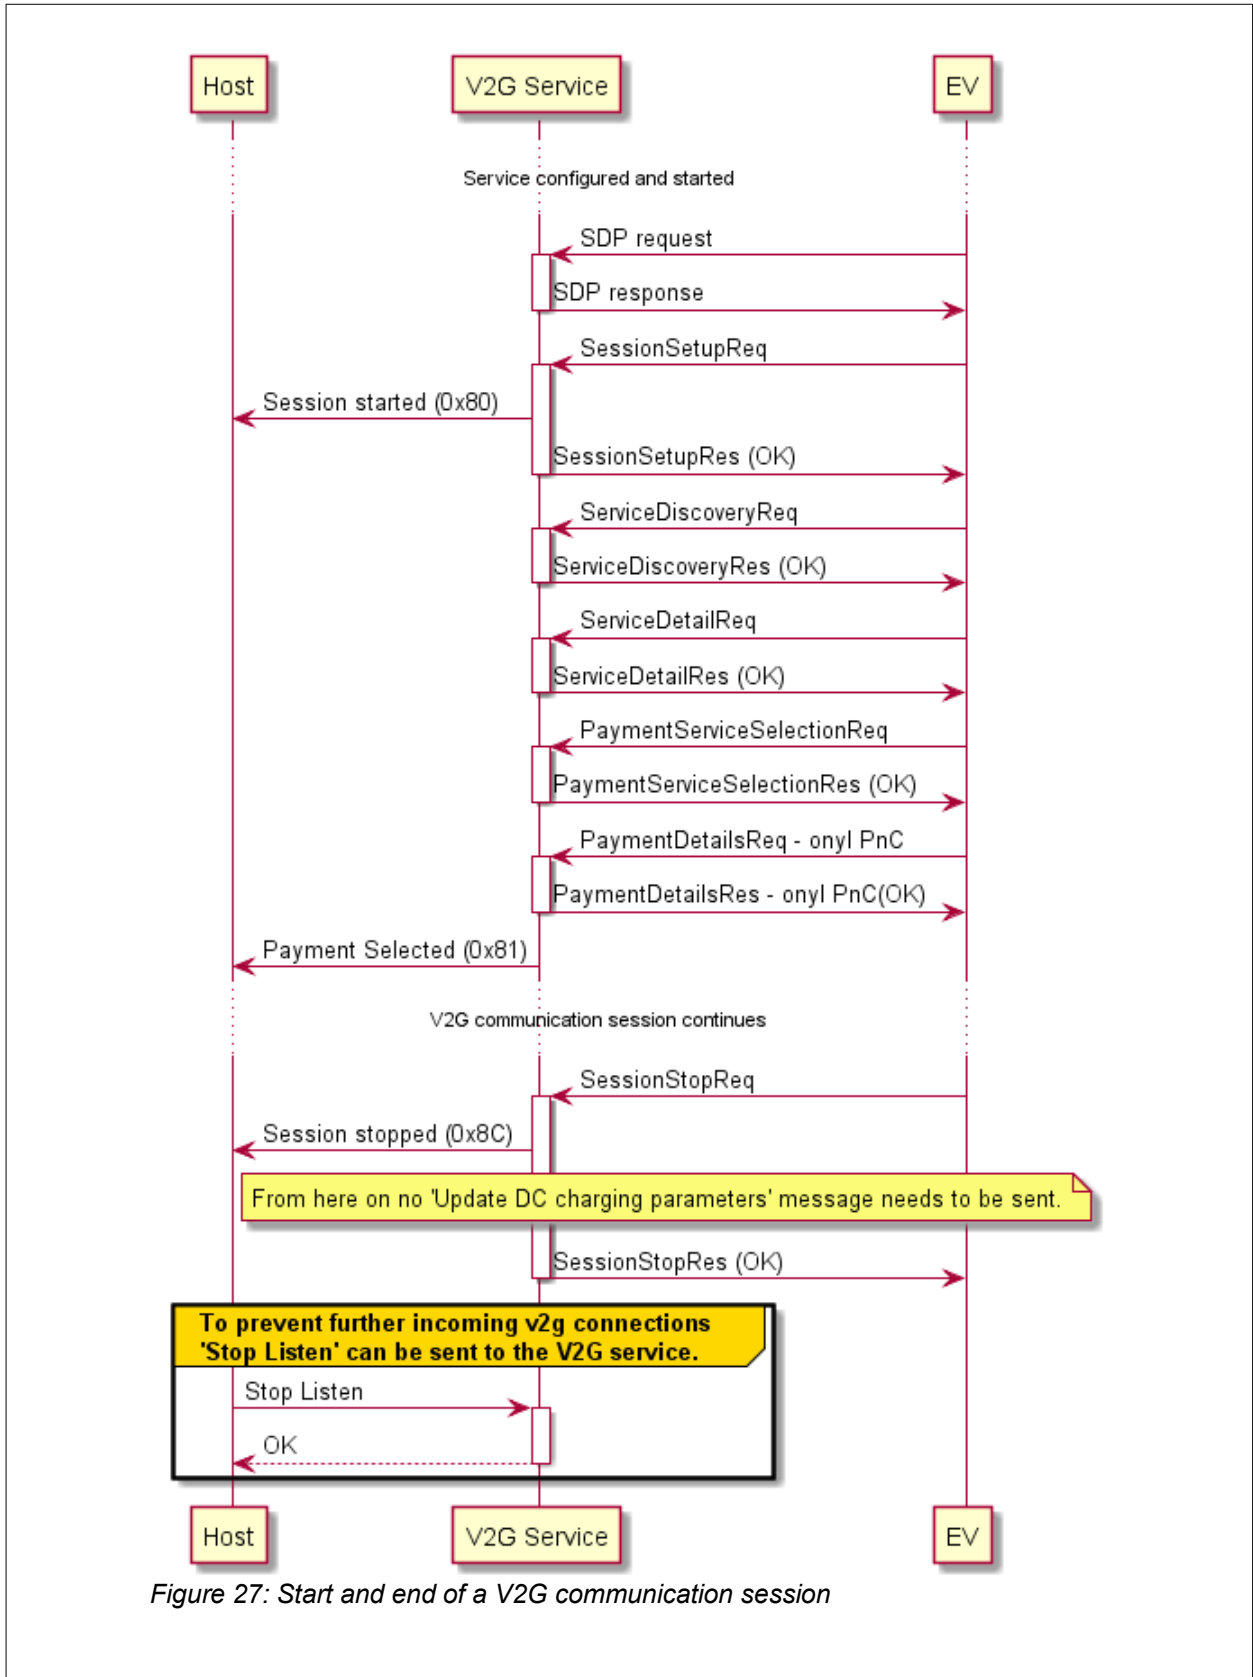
Host

V2G Service

EV

Service configured and started

SDP request

SDP response

SessionSetupReq

Session started (0x80)

SessionSetupRes (OK)

ServiceDiscoveryReq

ServiceDiscoveryRes (OK)

ServiceDetailReq

ServiceDetailRes (OK)

PaymentServiceSelectionReq

PaymentServiceSelectionRes (OK)

PaymentDetailsReq - onyl PnC

PaymentDetailsRes - onyl PnC(OK)

Payment Selected (0x81)

V2G communication session continues

SessionStopReq

Session stopped (0x8C)

From here on no 'Update DC charging parameters' message needs to be sent.

SessionStopRes (OK)

To prevent further incoming v2g connections 'Stop Listen' can be sent to the V2G service.

Stop Listen

OK

Host

V2G Service

EV

Figure 27: Start and end of a V2G communication session